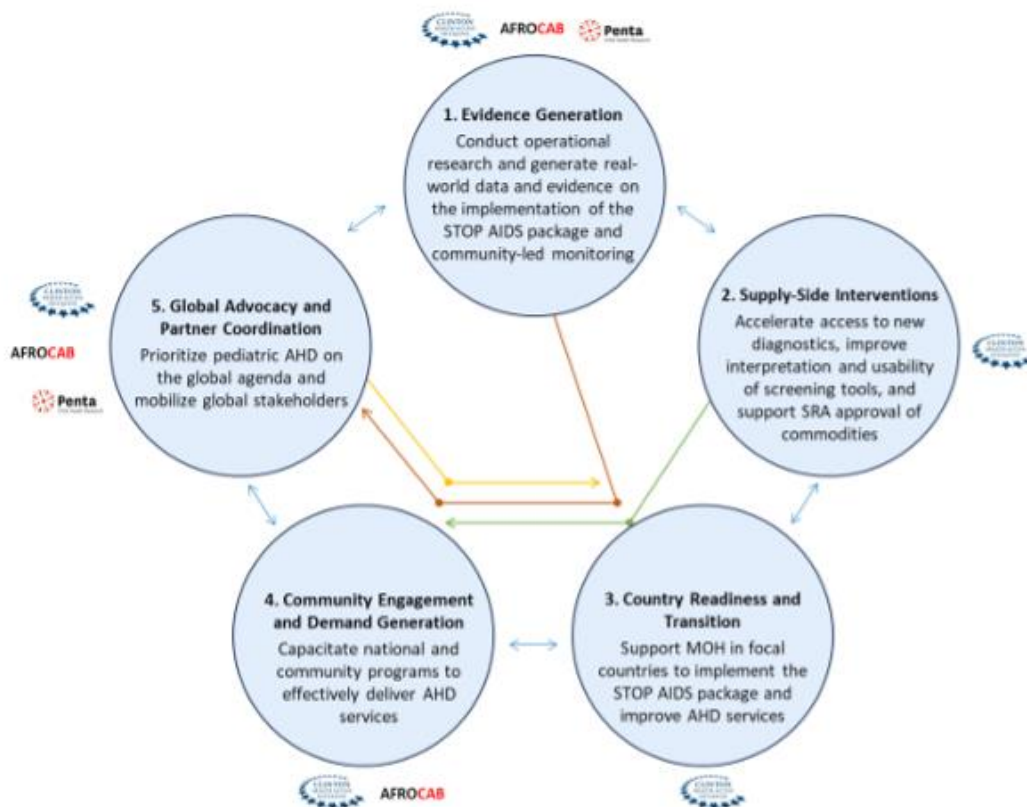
AFROCAB Penta

1. Evidence Generation
Conduct operational research and generate real-world data and evidence on the implementation of the STOP AIDS package and community-led monitoring

AFROCAB

Penta

5. Global Advocacy and Partner Coordination
Prioritize pediatric AHD on the global agenda and mobilize global stakeholders

2. Supply-Side Interventions
Accelerate access to new diagnostics, improve interpretation and usability of screening tools, and support SRA approval of commodities

4. Community Engagement and Demand Generation
Capacitate national and community programs to effectively deliver AHD services

3. Country Readiness and Transition
Support MOH in focal countries to implement the STOP AIDS package and improve AHD services

AFROCAB